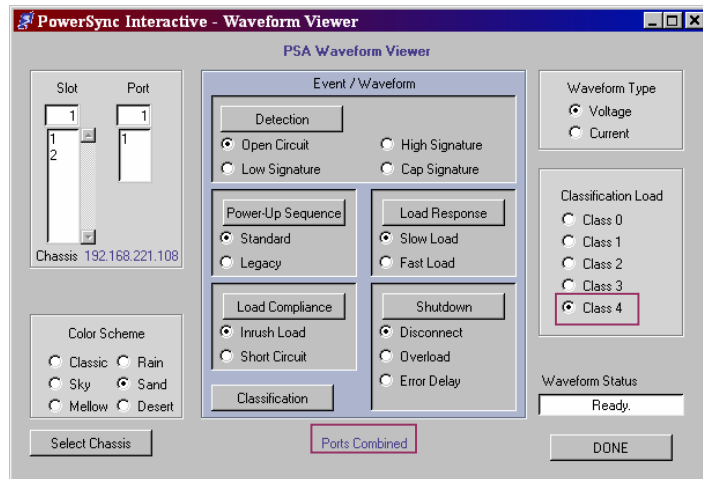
PowerSync Interactive - Waveform Viewer

PSA Waveform Viewer

Slot
1
1
2

Port
1
1

Chassis 192.168.221.108

Event / Waveform

Detection
Open Circuit
High Signature
Low Signature
Cap Signature

Power-Up Sequence
Standard
Legacy

Load Response
Slow Load
Fast Load

Load Compliance
Inrush Load
Short Circuit

Shutdown
Disconnect
Overload
Error Delay

Classification

Waveform Type
Voltage
Current

Classification Load
Class 0
Class 1
Class 2
Class 3
Class 4

Color Scheme
Classic
Rain
Sky
Sand
Mellow
Desert

Waveform Status
Ready.

Select Chassis

Ports Combined

DONE